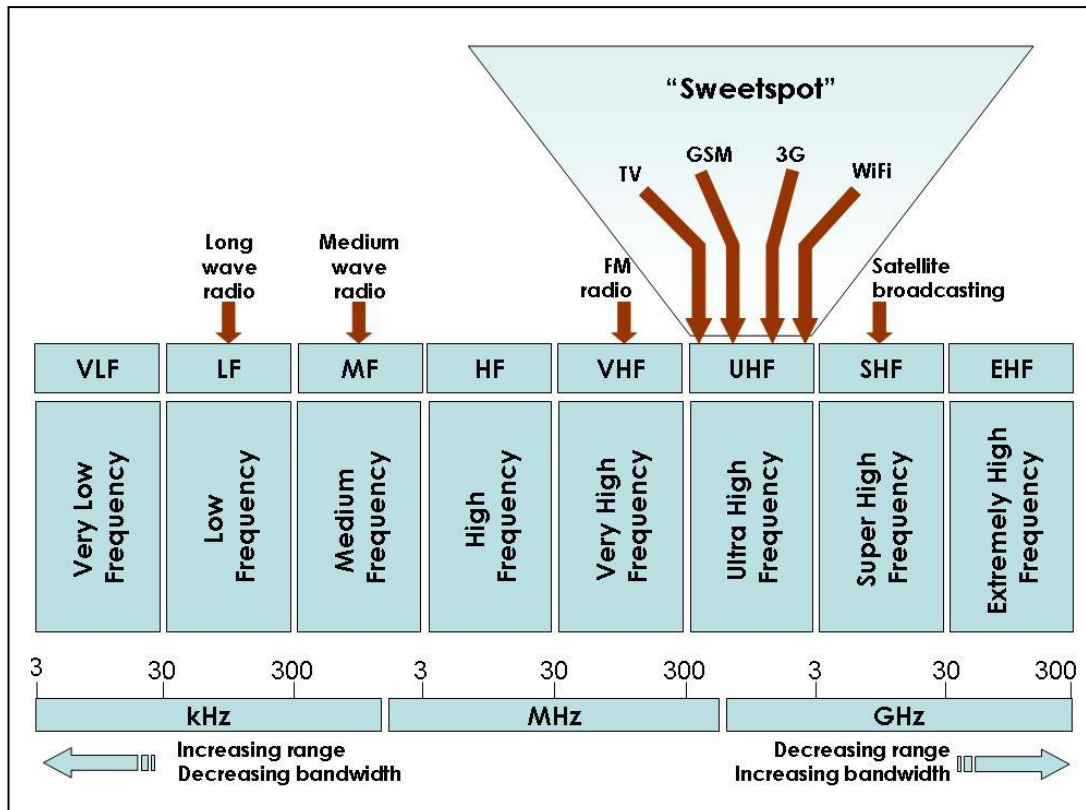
"Sweetspot"

TV GSM 3G WiFi

Long wave radio

Medium wave radio

FM radio

Satellite broadcasting

VLF LF MF HF VHF UHF SHF EHF

Very Low Frequency

Low Frequency

Medium Frequency

High Frequency

Very High Frequency

Ultra High Frequency

Super High Frequency

Extremely High Frequency

3 30 300 3 30 300 3 30 300

kHz MHz GHz

Increasing range
Decreasing bandwidth

Decreasing range
Increasing bandwidth